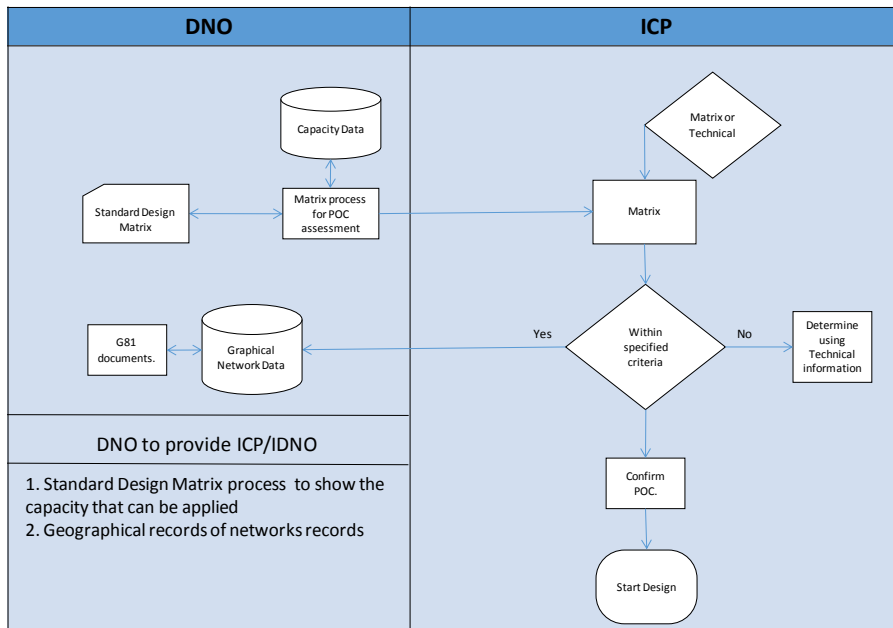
DNO

ICP

Capacity Data

Standard Design Matrix

Matrix process for POC assessment

Matrix or Technical

Matrix

G81 documents.

Graphical Network Data

Yes

Within specified criteria

No

Determine using Technical information

DNO to provide ICP/IDNO

1. Standard Design Matrix process to show the capacity that can be applied
2. Geographical records of networks records

Confirm POC.

Start Design